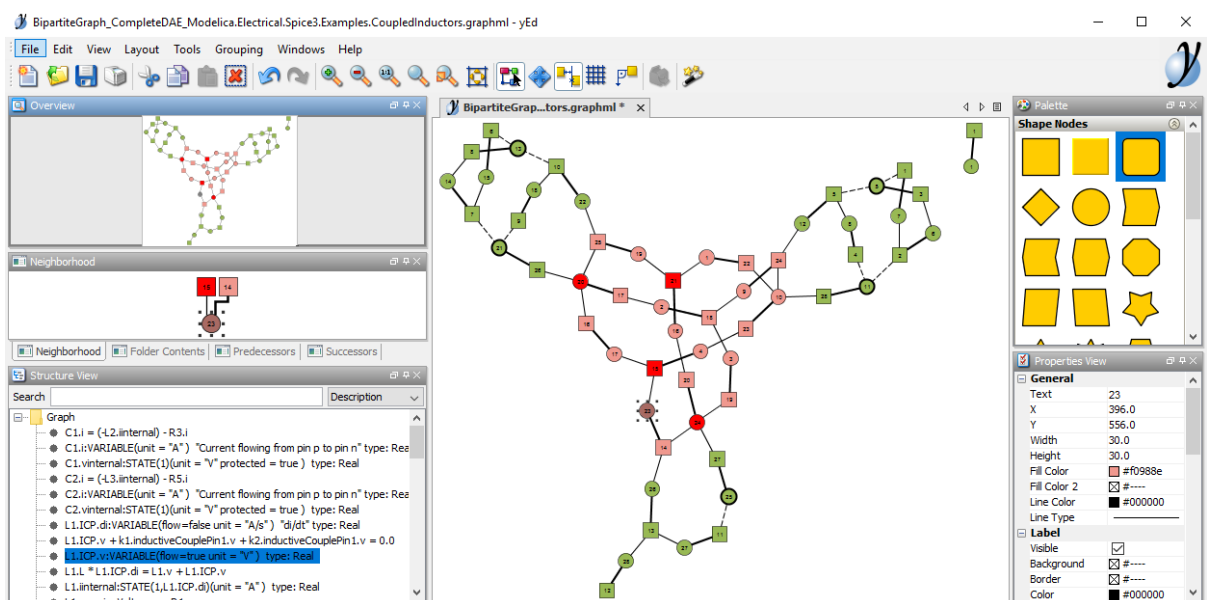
BipartiteGraph_CompleteDAE_Modelica.Electrical.Spice3.Examples.CoupledInductors.graphml - yEd

File Edit View Layout Tools Grouping Windows Help

Overview

Neighborhood

13 14

23

Neighborhood Folder Contents Predecessors Successors

Structure View

Search Description

Graph
C1.i = (-L2.iinternal) - R3.i
C1.i:VARIABLE(unit = "A") "Current flowing from pin p to pin n" type: Real
C1.vinternal:STATE(1)(unit = "V" protected = true ) type: Real
C2.i = (-L3.iinternal) - R5.i
C2.i:VARIABLE(unit = "A") "Current flowing from pin p to pin n" type: Real
C2.vinternal:STATE(1)(unit = "V" protected = true ) type: Real
L1.ICP.di:VARIABLE(flow=false unit = "A/s") "di/dt" type: Real
L1.ICP.v + k1.inductiveCouplePin1.v + k2.inductiveCouplePin1.v = 0.0
L1.ICP.v:VARIABLE(flow=true unit = "V") type: Real
L1.L * L1.ICP.di = L1.v + L1.ICP.v
L1.iinternal:STATE(1,L1.ICP.di)(unit = "A") type: Real

BipartiteGrap...tors.graphml *

Palette

Shape Nodes

Properties View

General
Text 23
X 396.0
Y 556.0
Width 30.0
Height 30.0
Fill Color #f0988e
Fill Color 2 #----
Line Color #000000
Line Type
Label
Visible
Background #----
Border #----
Color #000000